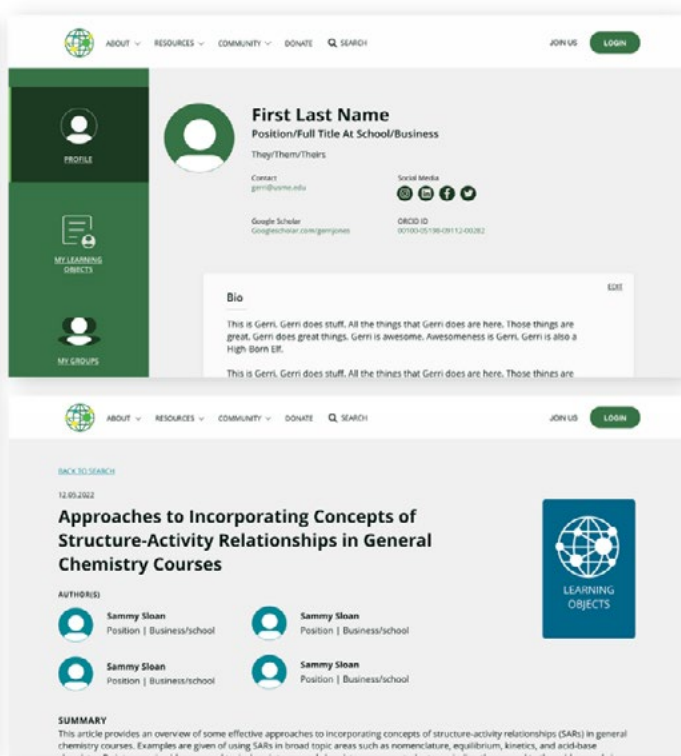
ABOUT ⌄ RESOURCES ⌄ COMMUNITY ⌄ DONATE SEARCH JOIN US LOGIN

PROFILE

MY LEARNING OBJECTS

MY GROUPS

First Last Name
Position/Full Title At School/Business
They/Them/Theirs

Contact
gerri@usme.edu

Social Media

Google Scholar
Googlescholar.com/gerrijones

ORCID ID
00100-05198-09112-00282

EDIT

Bio

This is Gerri. Gerri does stuff. All the things that Gerri does are here. Those things are great. Gerri does great things. Gerri is awesome. Awesomeness is Gerri. Gerri is also a High Born Elf.

This is Gerri. Gerri does stuff. All the things that Gerri does are here. Those things are

ABOUT ⌄ RESOURCES ⌄ COMMUNITY ⌄ DONATE SEARCH JOIN US LOGIN

BACK TO SEARCH

12.05.2022

Approaches to Incorporating Concepts of Structure-Activity Relationships in General Chemistry Courses

LEARNING OBJECTS

AUTHOR(S)

Sammy Sloan
Position | Business/school

Sammy Sloan
Position | Business/school

Sammy Sloan
Position | Business/school

Sammy Sloan
Position | Business/school

SUMMARY
This article provides an overview of some effective approaches to incorporating concepts of structure-activity relationships (SARs) in general chemistry courses. Examples are given of using SARs in broad topic areas such as nomenclature, equilibrium, kinetics, and acid-base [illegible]